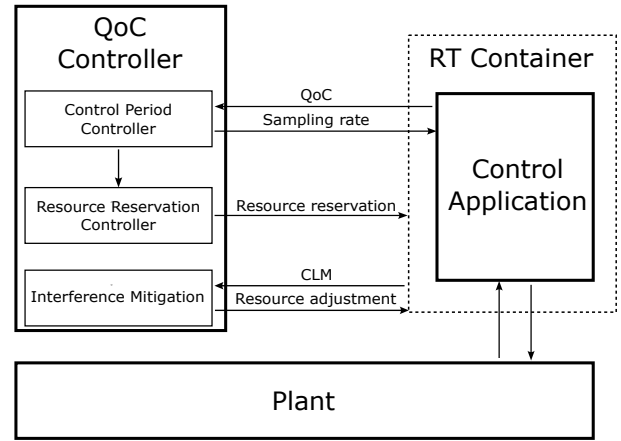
QoC Controller

Control Period Controller

Resource Reservation Controller

Interference Mitigation

QoC

Sampling rate

Resource reservation

CLM

Resource adjustment

RT Container

Control Application

Plant